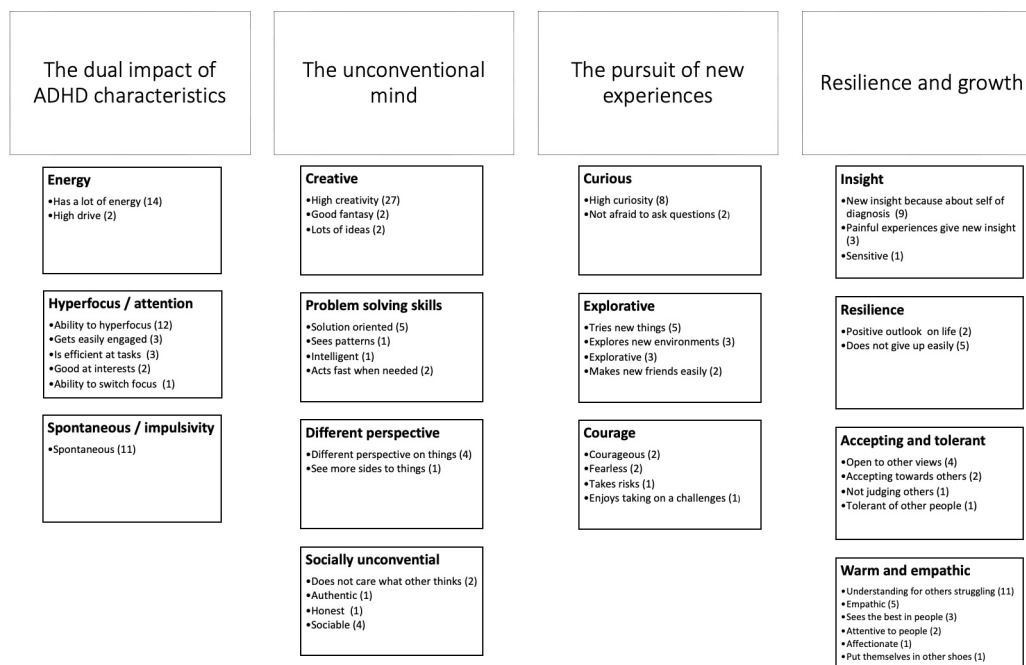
The dual impact of ADHD characteristics

Energy
•Has a lot of energy (14)
•High drive (2)

Hyperfocus / attention
•Ability to hyperfocus (12)
•Gets easily engaged (3)
•Is efficient at tasks (3)
•Good at interests (2)
•Ability to switch focus (1)

Spontaneous / impulsivity
•Spontaneous (11)

The unconventional mind

Creative
•High creativity (27)
•Good fantasy (2)
•Lots of ideas (2)

Problem solving skills
•Solution oriented (5)
•Sees patterns (1)
•Intelligent (1)
•Acts fast when needed (2)

Different perspective
•Different perspective on things (4)
•See more sides to things (1)

Socially unconvential
•Does not care what other thinks (2)
•Authentic (1)
•Honest (1)
•Sociable (4)

The pursuit of new experiences

Curious
•High curiosity (8)
•Not afraid to ask questions (2)

Explorative
•Tries new things (5)
•Explores new environments (3)
•Explorative (3)
•Makes new friends easily (2)

Courage
•Courageous (2)
•Fearless (2)
•Takes risks (1)
•Enjoys taking on a challenges (1)

Resilience and growth

Insight
•New insight because about self of diagnosis (9)
•Painful experiences give new insight (3)
•Sensitive (1)

Resilience
•Positive outlook on life (2)
•Does not give up easily (5)

Accepting and tolerant
•Open to other views (4)
•Accepting towards others (2)
•Not judging others (1)
•Tolerant of other people (1)

Warm and empathic
•Understanding for others struggling (11)
•Empathic (5)
•Sees the best in people (3)
•Attentive to people (2)
•Affectionate (1)
•Put themselves in other shoes (1)